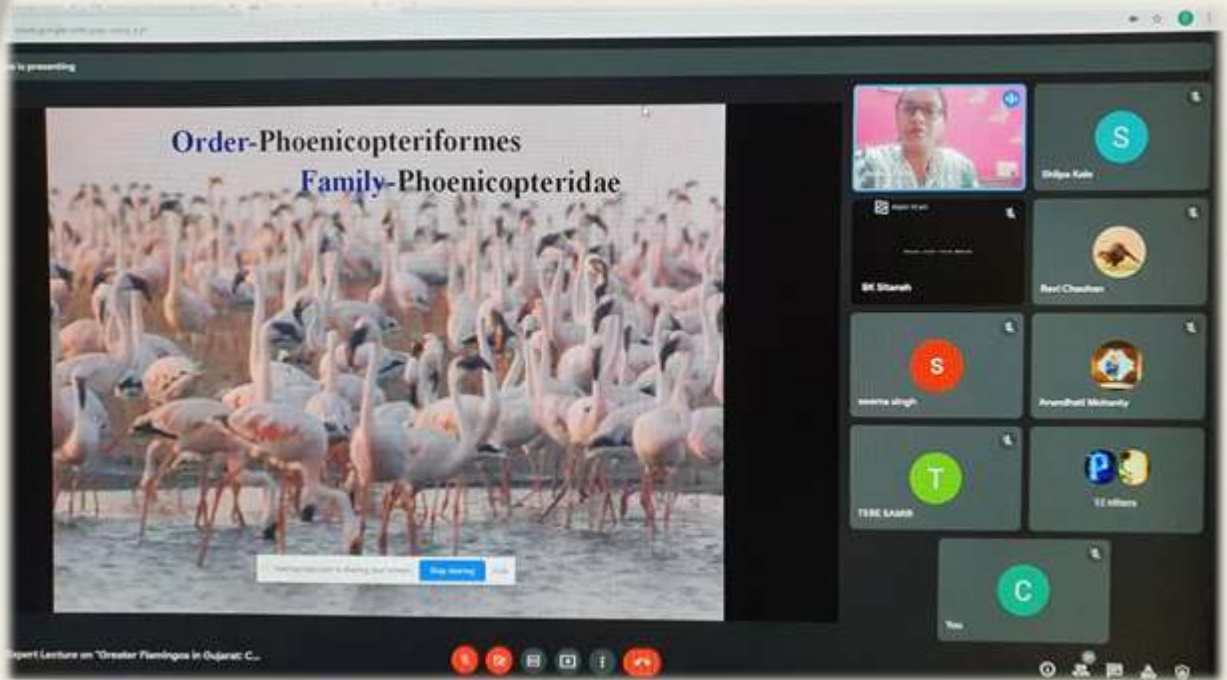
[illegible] is presenting

Order-Phoenicopteriformes

Family-Phoenicopteridae

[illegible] Stop sharing Hide

S

Shilpa Kale

BK Sitaneh

Ravi Chauhan

S

seema singh

Anandhati Mohanty

T

TEBE SAMIR

P

72 others

C

You

Expert Lecture on "Greater Flamingos in Gujarat: C...